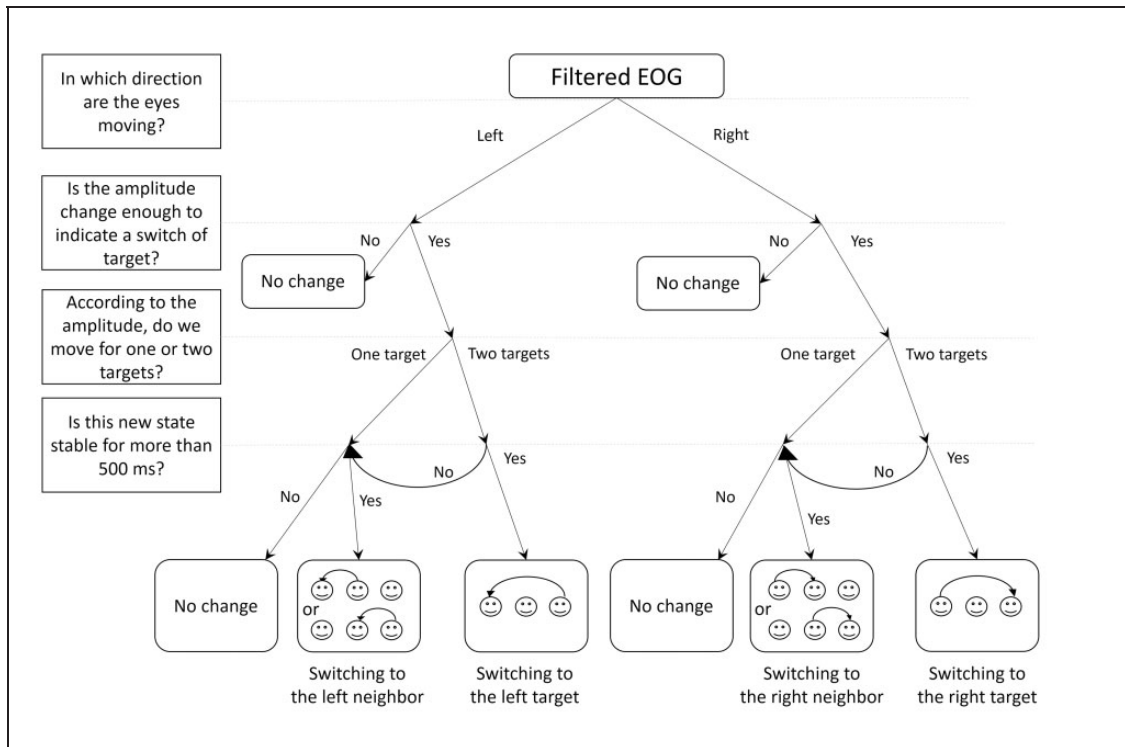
In which direction are the eyes moving?

Is the amplitude change enough to indicate a switch of target?

According to the amplitude, do we move for one or two targets?

Is this new state stable for more than 500 ms?

Filtered EOG

Left

Right

No

Yes

No change

No

Yes

No change

One target

Two targets

One target

Two targets

No

Yes

No

Yes

No

Yes

No

Yes

No change

or

Switching to the left neighbor

Switching to the left target

No change

or

Switching to the right neighbor

Switching to the right target